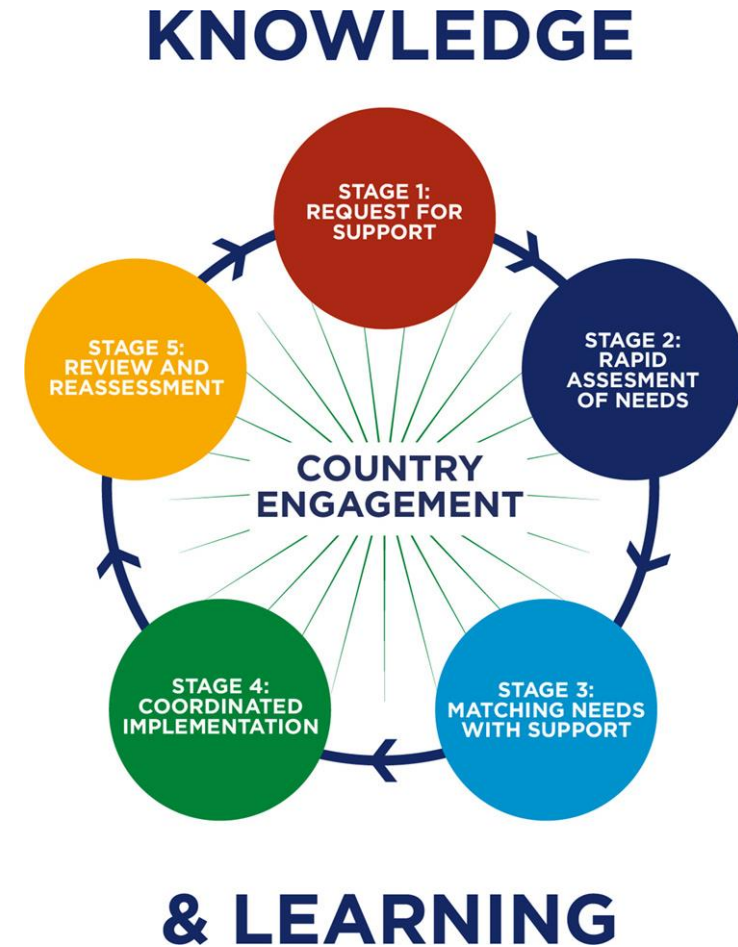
KNOWLEDGE

STAGE 1: REQUEST FOR SUPPORT

STAGE 2: RAPID ASSESMENT OF NEEDS

STAGE 3: MATCHING NEEDS WITH SUPPORT

STAGE 4: COORDINATED IMPLEMENTATION

STAGE 5: REVIEW AND REASSESSMENT

COUNTRY ENGAGEMENT

& LEARNING